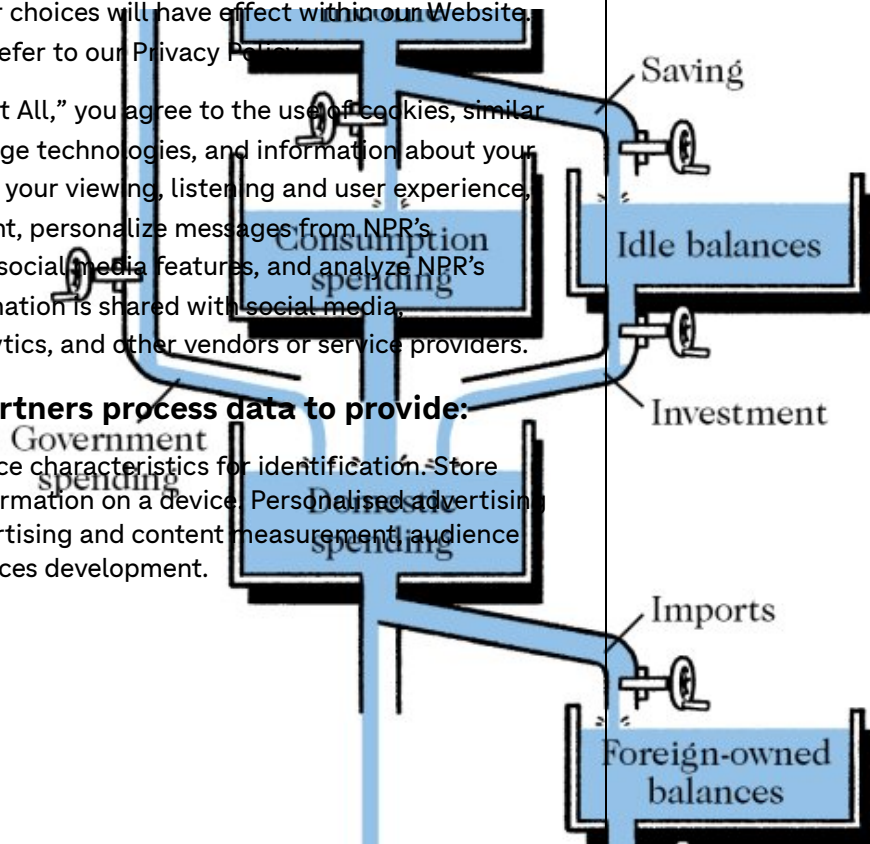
r choices will have effect within our Website. efer to our Privacy Policy.

t All," you agree to the use of cookies, similar ge technologies, and information about your your viewing, listening and user experience, nt, personalize messages from NPR's social media features, and analyze NPR's mation is shared with social media, ytics, and other vendors or service providers.

rtners process data to provide:

ce characteristics for identification. Store rmation on a device. Personalised advertising rtising and content measurement, audience ces development.

Saving

Idle balances

Consumption spending

Investment

Government spending

Domestic spending

Imports

Foreign-owned balances